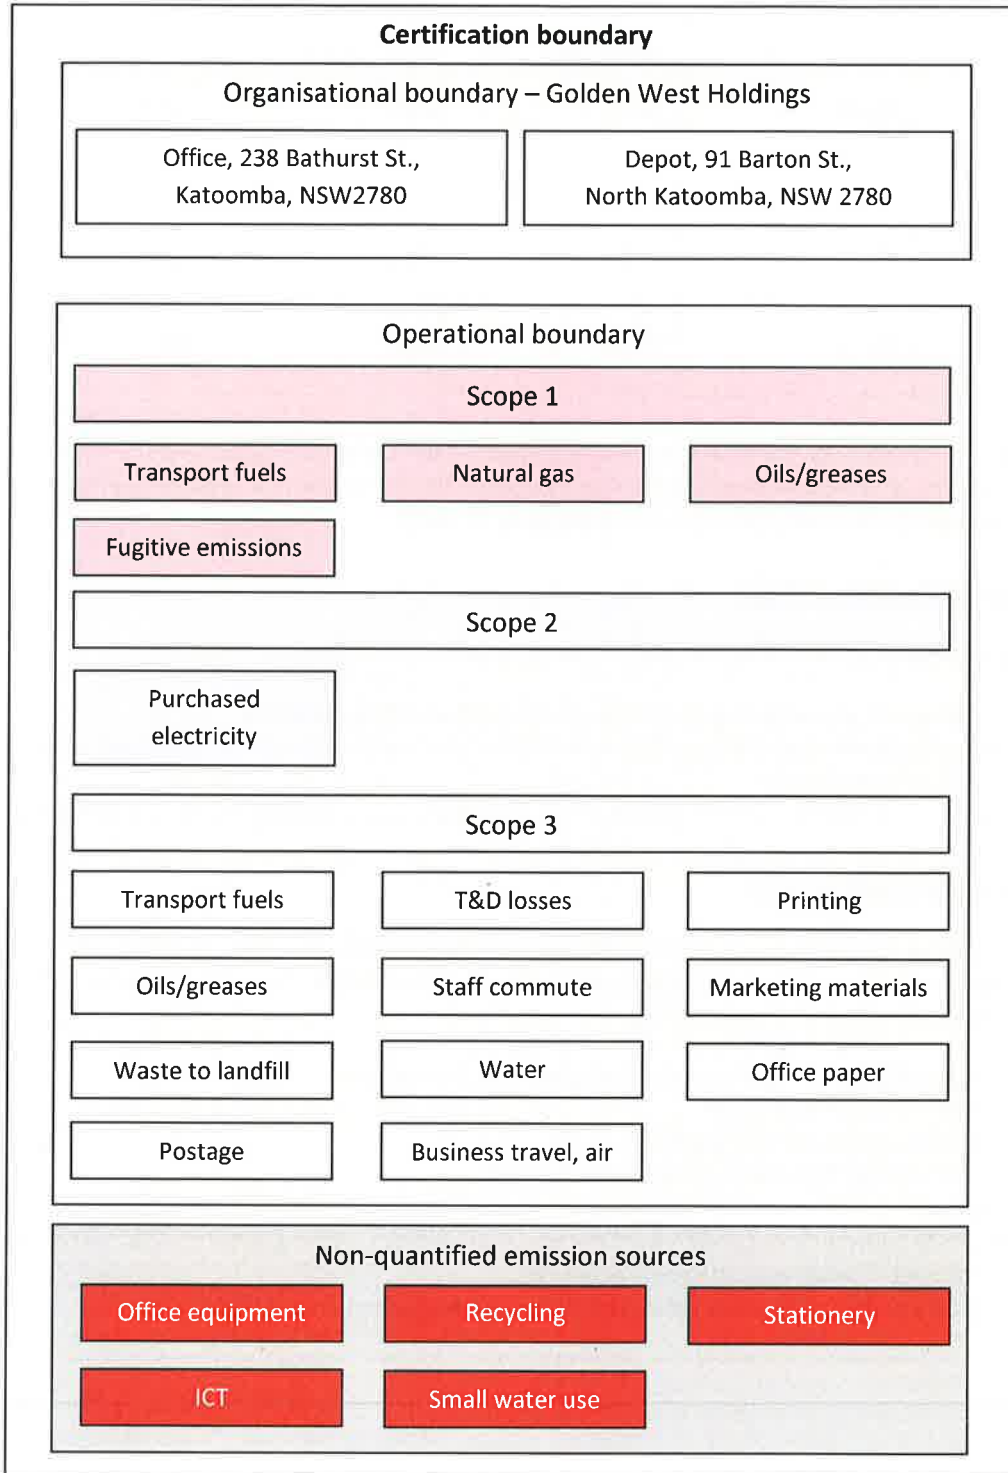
Certification boundary

Organisational boundary – Golden West Holdings

Office, 238 Bathurst St., Katoomba, NSW2780

Depot, 91 Barton St., North Katoomba, NSW 2780

Operational boundary

Scope 1

Transport fuels

Natural gas

Oils/greases

Fugitive emissions

Scope 2

Purchased electricity

Scope 3

Transport fuels

T&D losses

Printing

Oils/greases

Staff commute

Marketing materials

Waste to landfill

Water

Office paper

Postage

Business travel, air

Non-quantified emission sources

Office equipment

Recycling

Stationery

ICT

Small water use